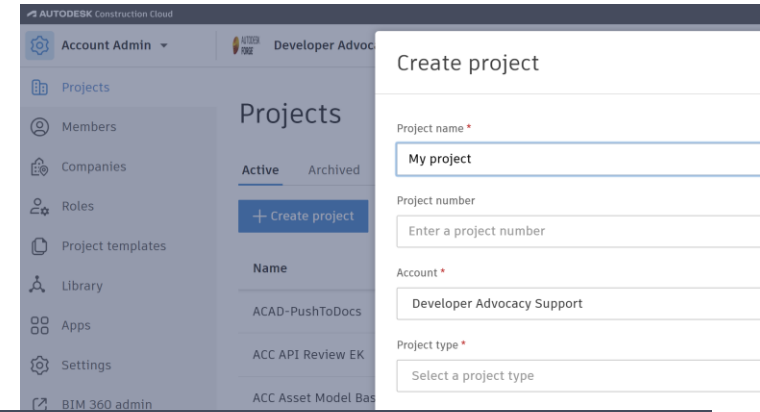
AUTODESK Construction Cloud

Account Admin

AUTODESK FORGE Developer Advoc

Projects
Members
Companies
Roles
Project templates
Library
Apps
Settings
BIM 360 admin

Projects

Active Archived

+ Create project

Name

ACAD-PushToDocs
ACC API Review EK
ACC Asset Model Bas

Create project

Project name *
My project

Project number
Enter a project number

Account *
Developer Advocacy Support

Project type *
Select a project type